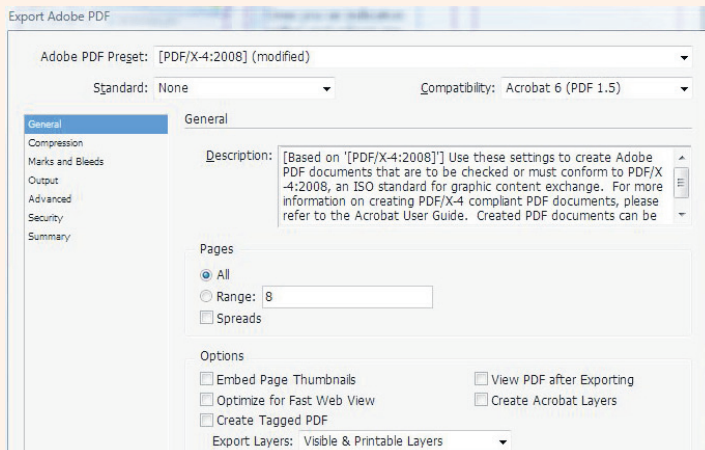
Export Adobe PDF

Adobe PDF Preset: [PDF/X-4:2008] (modified)

Standard: None

Compatibility: Acrobat 6 (PDF 1.5)

General
Compression
Marks and Bleeds
Output
Advanced
Security
Summary

General

Description: [Based on '[PDF/X-4:2008]'] Use these settings to create Adobe PDF documents that are to be checked or must conform to PDF/X-4:2008, an ISO standard for graphic content exchange. For more information on creating PDF/X-4 compliant PDF documents, please refer to the Acrobat User Guide. Created PDF documents can be

Pages

All

Range: 8

Spreads

Options

Embed Page Thumbnails

View PDF after Exporting

Optimize for Fast Web View

Create Acrobat Layers

Create Tagged PDF

Export Layers: Visible & Printable Layers